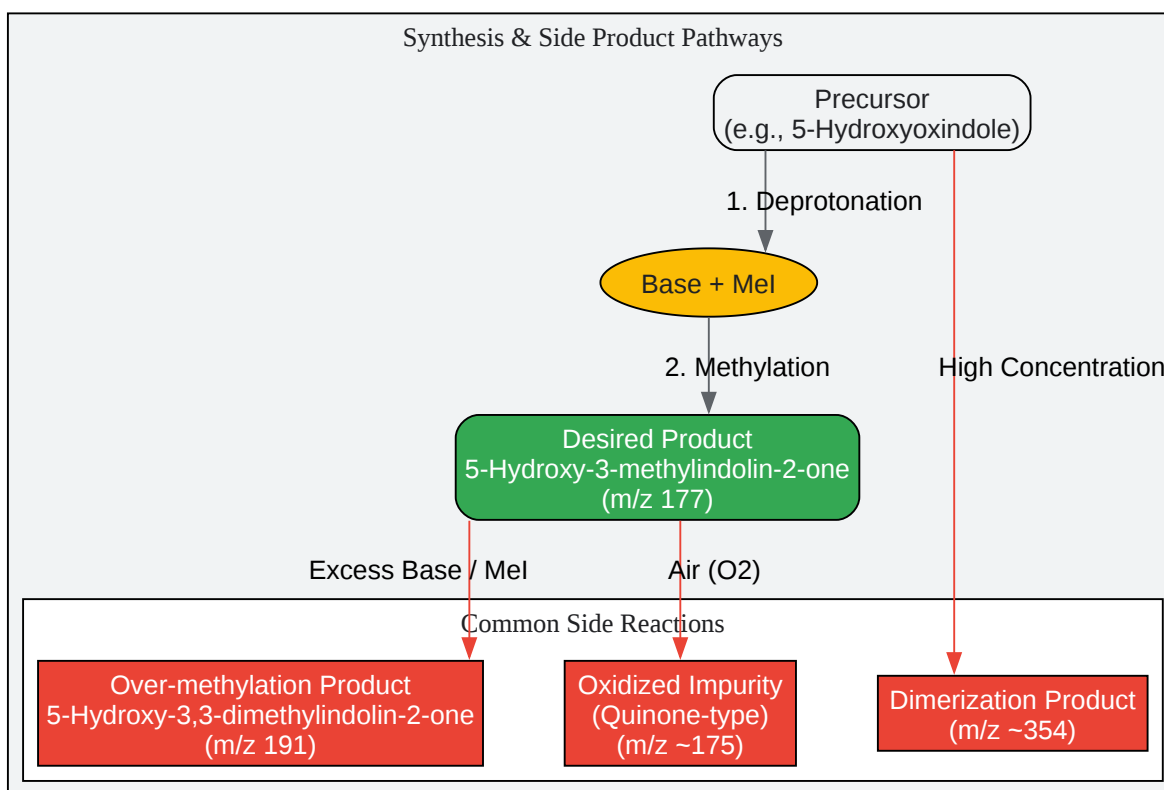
Synthesis & Side Product Pathways

Precursor
(e.g., 5-Hydroxyoxindole)

1. Deprotonation

Base + MeI

2. Methylation

High Concentration

Desired Product
5-Hydroxy-3-methylindolin-2-one
(m/z 177)

Excess Base / MeI

Air (O2)

Common Side Reactions

Over-methylation Product
5-Hydroxy-3,3-dimethylindolin-2-one
(m/z 191)

Oxidized Impurity
(Quinone-type)
(m/z ~175)

Dimerization Product
(m/z ~354)